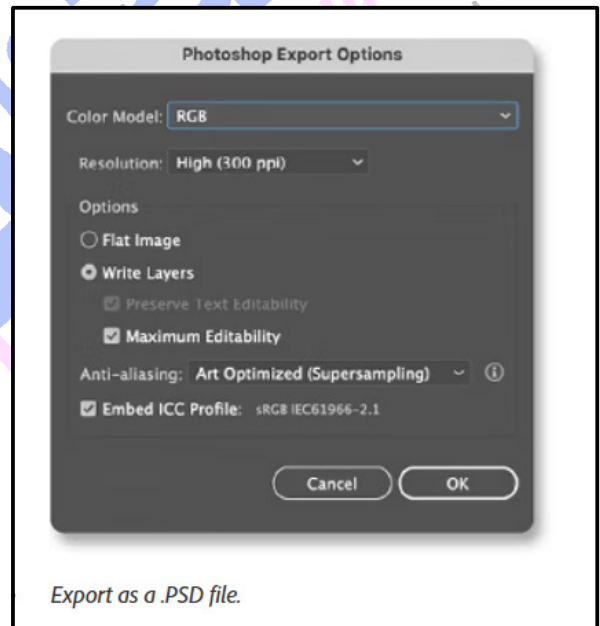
Photoshop Export Options

Color Model: RGB

Resolution: High (300 ppi)

Options

Flat Image

Write Layers

Preserve Text Editability

Maximum Editability

Anti-aliasing: Art Optimized (Supersampling)

Embed ICC Profile: sRGB IEC61966-2.1

Cancel

OK

Export as a .PSD file.